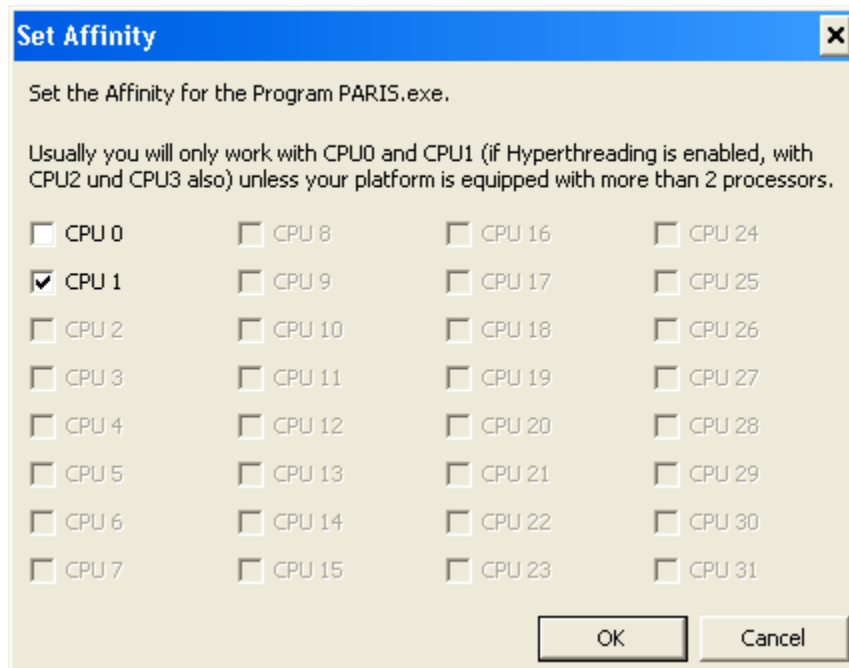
Set Affinity

×

Set the Affinity for the Program PARIS.exe.

Usually you will only work with CPU0 and CPU1 (if Hyperthreading is enabled, with CPU2 und CPU3 also) unless your platform is equipped with more than 2 processors.

CPU 0
CPU 1
CPU 2
CPU 3
CPU 4
CPU 5
CPU 6
CPU 7

CPU 8
CPU 9
CPU 10
CPU 11
CPU 12
CPU 13
CPU 14
CPU 15

CPU 16
CPU 17
CPU 18
CPU 19
CPU 20
CPU 21
CPU 22
CPU 23

CPU 24
CPU 25
CPU 26
CPU 27
CPU 28
CPU 29
CPU 30
CPU 31

OK
Cancel